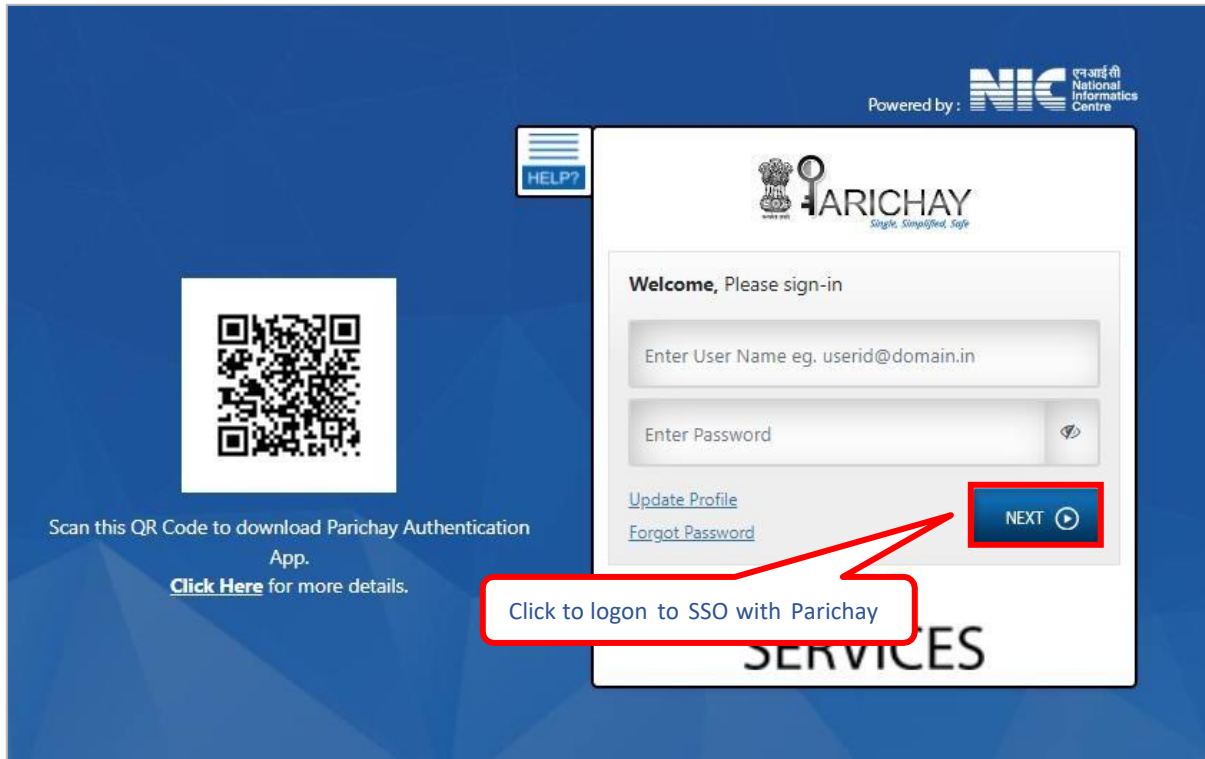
Powered by : NIC एनआईसी National Informatics Centre

HELP?

PARICHAY
Single, Simplified, Safe

Welcome, Please sign-in

Enter User Name eg. userid@domain.in

Enter Password

Update Profile

Forgot Password

NEXT

Scan this QR Code to download Parichay Authentication App.
Click Here for more details.

Click to logon to SSO with Parichay

SERVICES